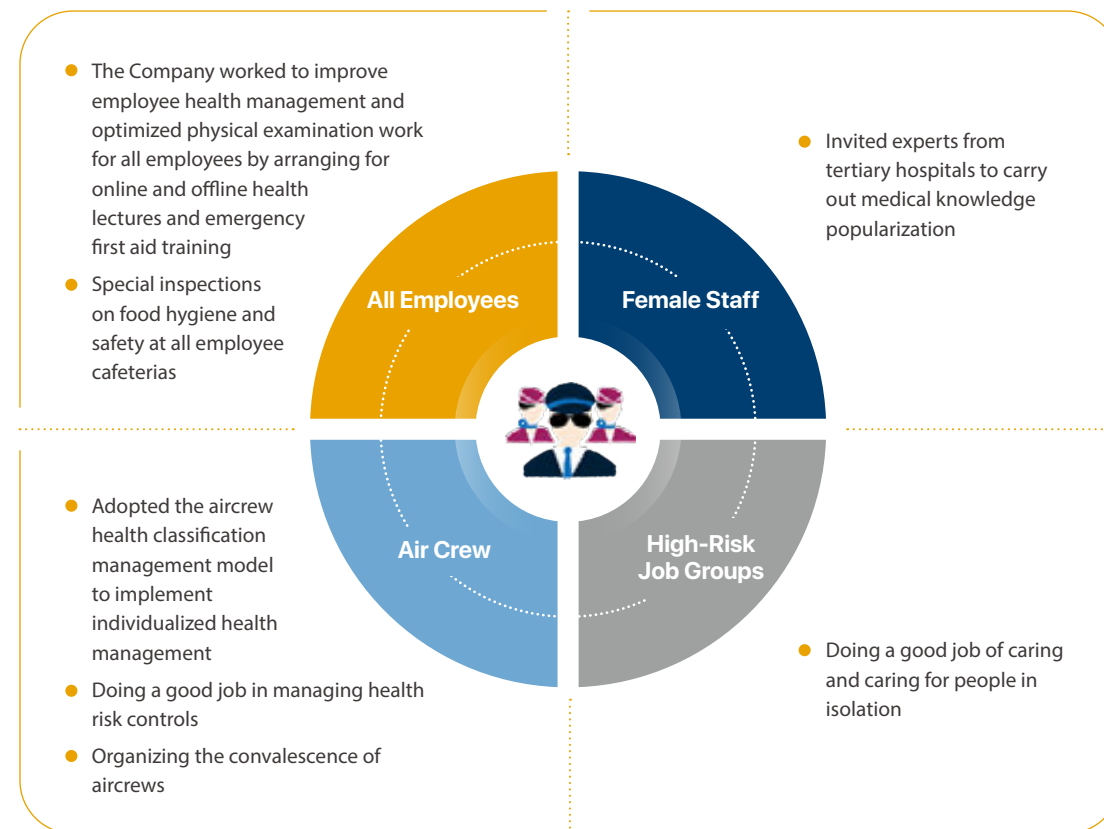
- The Company worked to improve employee health management and optimized physical examination work for all employees by arranging for online and offline health lectures and emergency first aid training
- Special inspections on food hygiene and safety at all employee cafeterias

- Invited experts from tertiary hospitals to carry out medical knowledge popularization

All Employees

Female Staff

Air Crew

High-Risk Job Groups

- Adopted the aircrew health classification management model to implement individualized health management
- Doing a good job in managing health risk controls
- Organizing the convalescence of aircrews

- Doing a good job of caring and caring for people in isolation